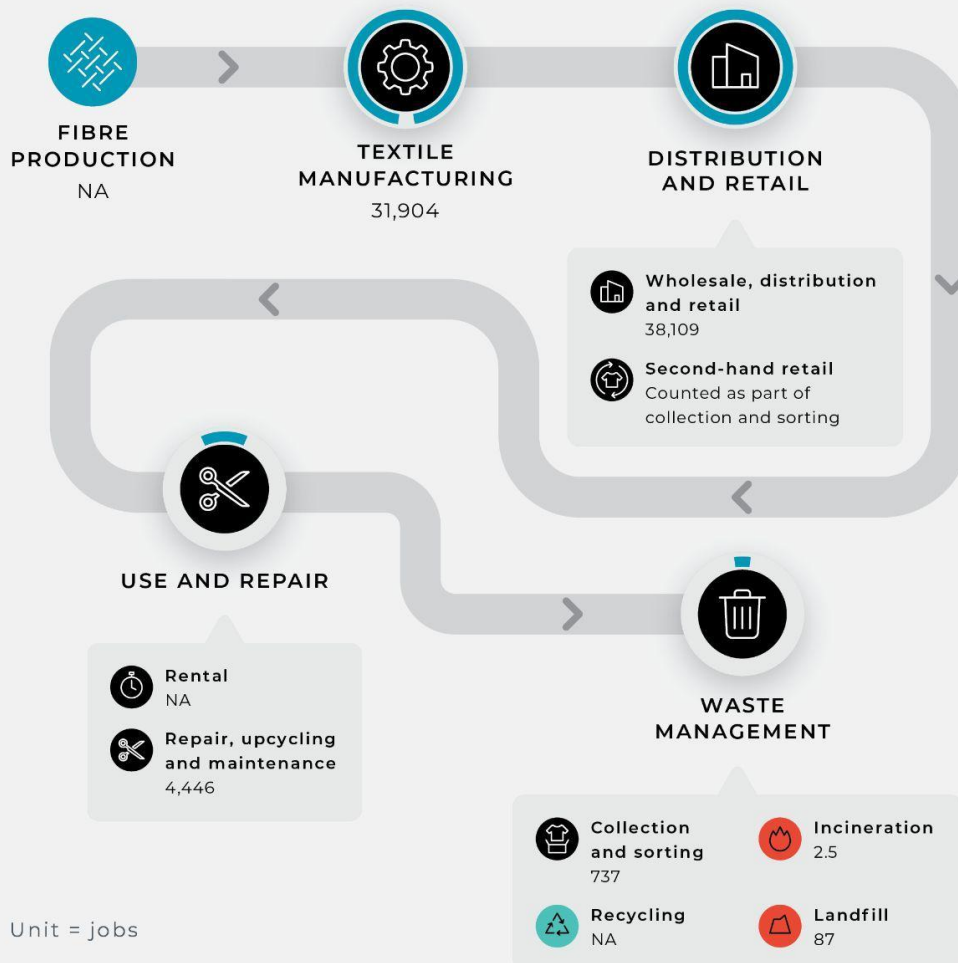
FIBRE PRODUCTION
NA

TEXTILE MANUFACTURING
31,904

DISTRIBUTION AND RETAIL

Wholesale, distribution and retail
38,109

Second-hand retail
Counted as part of collection and sorting

USE AND REPAIR

Rental
NA

Repair, upcycling and maintenance
4,446

WASTE MANAGEMENT

Collection and sorting
737

Incineration
2.5

Recycling
NA

Landfill
87

Unit = jobs